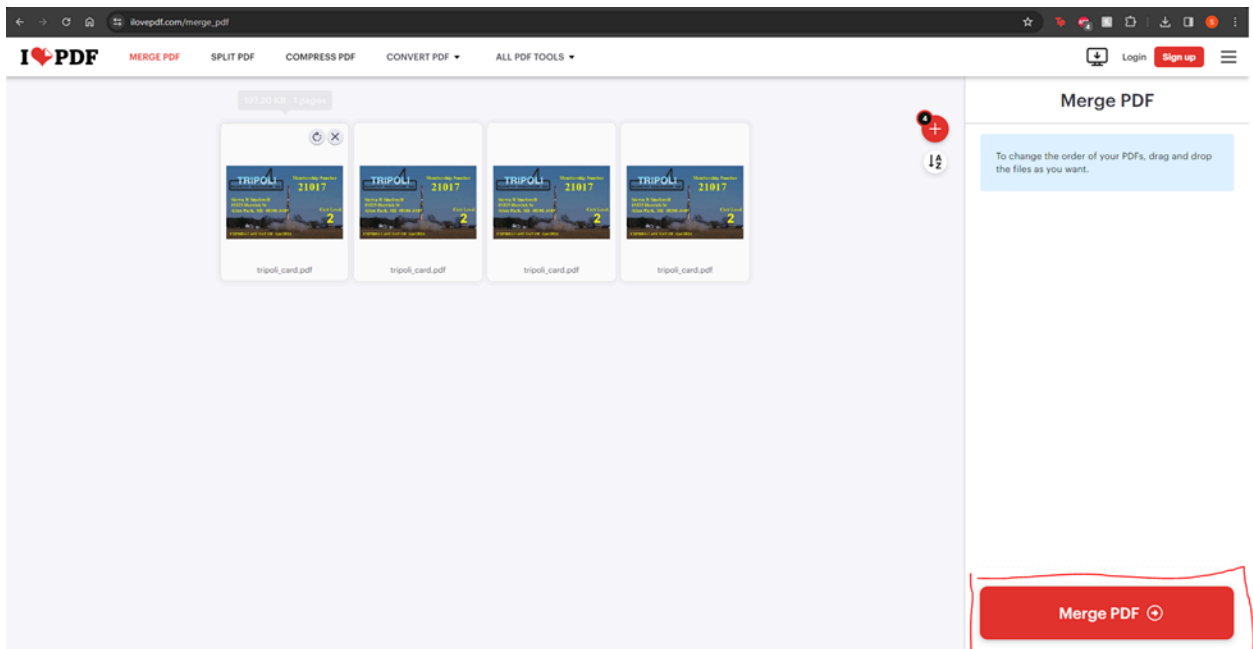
ilovepdf.com/merge_pdf

I♥PDF MERGE PDF SPLIT PDF COMPRESS PDF CONVERT PDF ▾ ALL PDF TOOLS ▾

Login Sign up

197.20 KB - 1 pages

4

TRIPOLI Membership Number 21017 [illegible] Cert Level 2 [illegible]

tripoli_card.pdf

TRIPOLI Membership Number 21017 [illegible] Cert Level 2 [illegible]

tripoli_card.pdf

TRIPOLI Membership Number 21017 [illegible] Cert Level 2 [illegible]

tripoli_card.pdf

TRIPOLI Membership Number 21017 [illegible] Cert Level 2 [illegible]

tripoli_card.pdf

Merge PDF

To change the order of your PDFs, drag and drop the files as you want.

Merge PDF